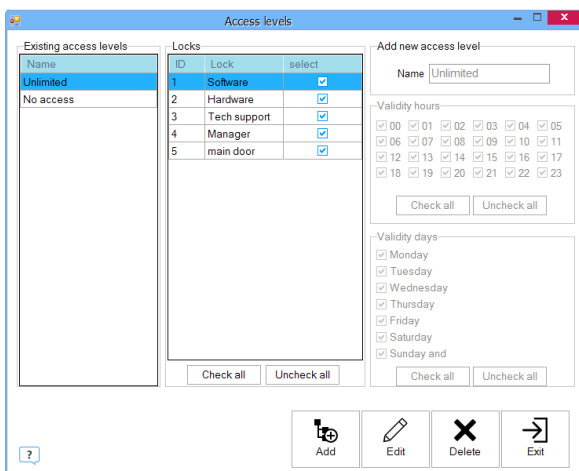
Access levels

Existing access levels

| Name |
|---|
| Unlimited |
| No access |

Locks

| ID | Lock | select |
|---|---|---|
| 1 | Software | ✓ |
| 2 | Hardware | ✓ |
| 3 | Tech support | ✓ |
| 4 | Manager | ✓ |
| 5 | main door | ✓ |

Check all
Uncheck all

Add new access level
Name Unlimited

Validity hours
00 01 02 03 04 05
06 07 08 09 10 11
12 13 14 15 16 17
18 19 20 21 22 23
Check all
Uncheck all

Validity days
Monday
Tuesday
Wednesday
Thursday
Friday
Saturday
Sunday and
Check all
Uncheck all

Add
Edit
Delete
Exit

?